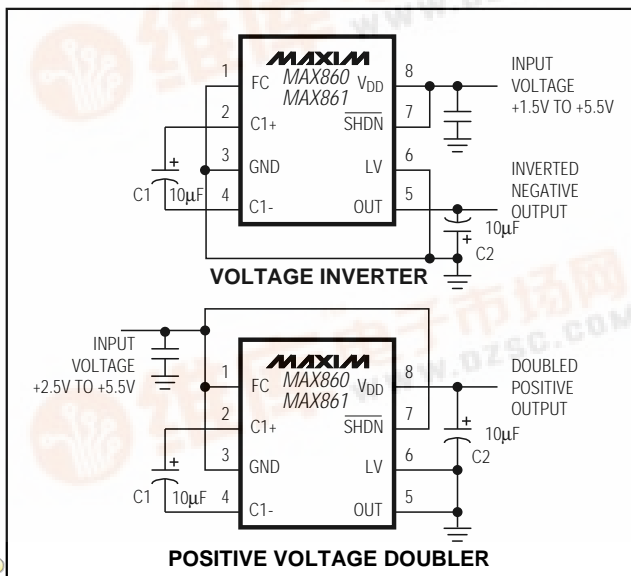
MAXIM
MAX860
MAX861
1 FC
2 C1+
3 GND
4 C1-
8 $V_{DD}$
7 $\overline{SHDN}$
6 LV
5 OUT
INPUT VOLTAGE +1.5V TO +5.5V
INVERTED NEGATIVE OUTPUT
+
C1 10μF
+
10μF
C2
VOLTAGE INVERTER

INPUT VOLTAGE +2.5V TO +5.5V
MAXIM
MAX860
MAX861
1 FC
2 C1+
3 GND
4 C1-
8 $V_{DD}$
7 $\overline{SHDN}$
6 LV
5 OUT
DOUBLED POSITIVE OUTPUT
+
10μF
C2
+
C1 10μF
POSITIVE VOLTAGE DOUBLER